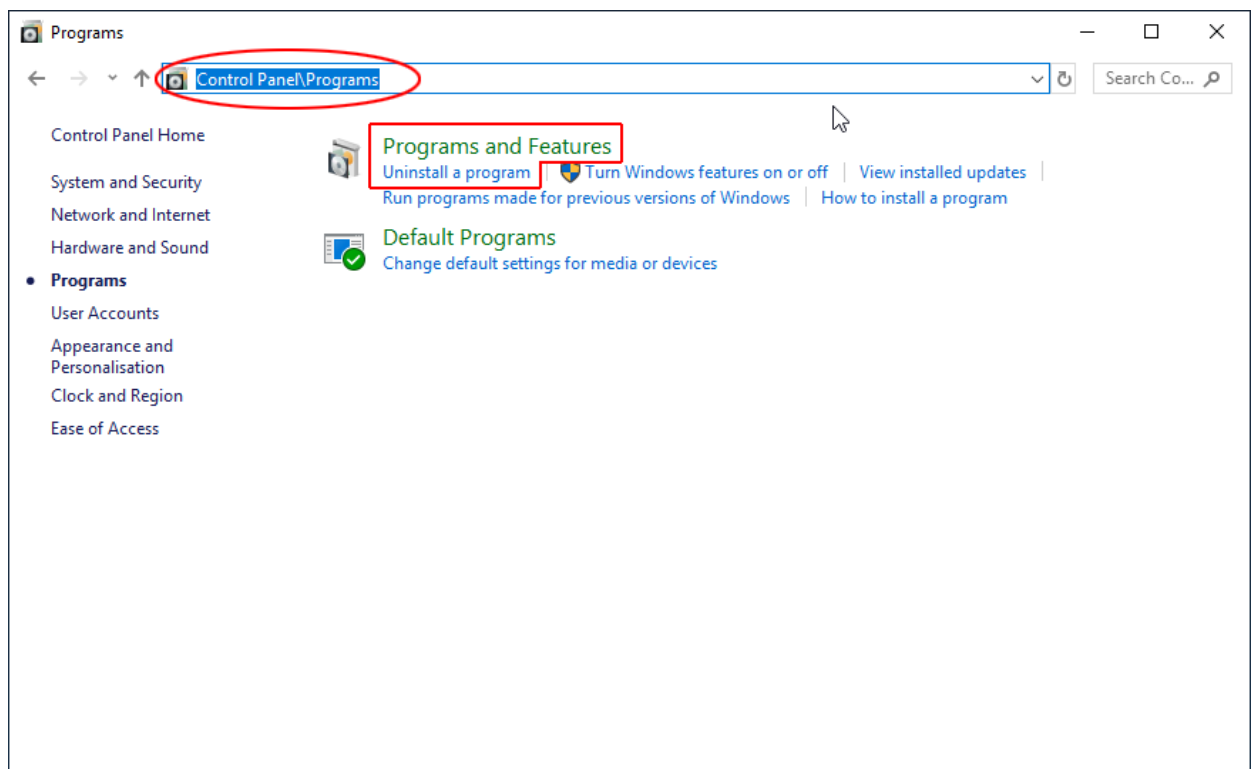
Programs

Control Panel\Programs

Search Co...

Control Panel Home

System and Security

Network and Internet

Hardware and Sound

Programs

User Accounts

Appearance and Personalisation

Clock and Region

Ease of Access

Programs and Features

Uninstall a program | Turn Windows features on or off | View installed updates |

Run programs made for previous versions of Windows | How to install a program

Default Programs

Change default settings for media or devices